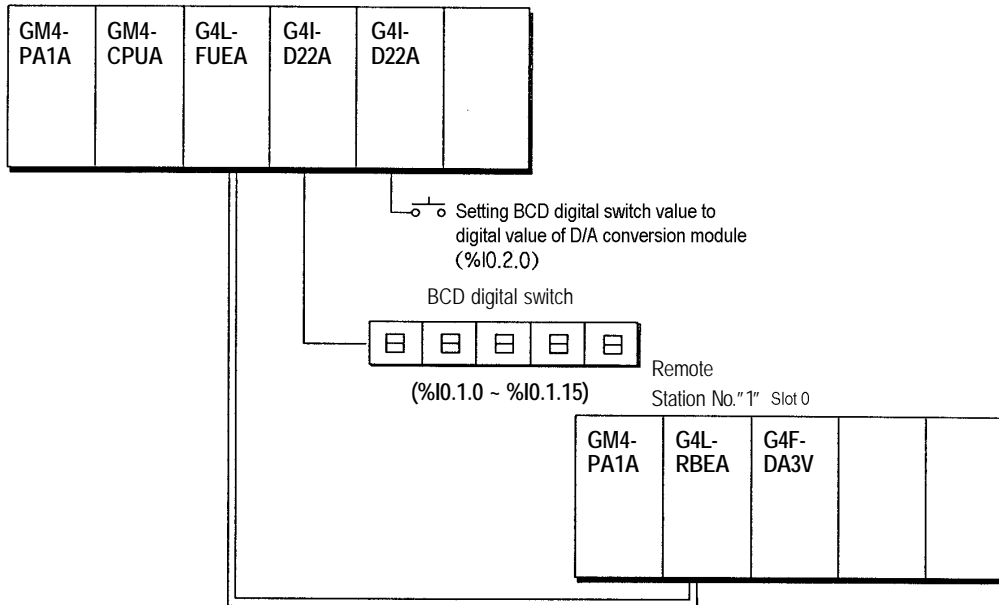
GM4-PA1A

GM4-CPUA

G4L-FUEA

G4I-D22A

G4I-D22A

Setting BCD digital switch value to digital value of D/A conversion module (%I0.2.0)

BCD digital switch

(%I0.1.0 ~ %I0.1.15)

Remote Station No."1" Slot 0

GM4-PA1A

G4L-RBEA

G4F-DA3V